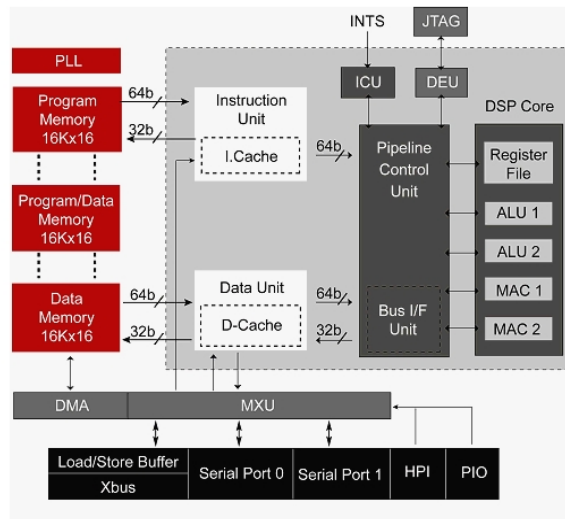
INTS
JTAG
PLL
ICU
DEU
Program Memory 16Kx16
64b
32b
Instruction Unit
I.Cache
DSP Core
64b
Pipeline Control Unit
Register File
Program/Data Memory 16Kx16
ALU 1
ALU 2
Data Memory 16Kx16
64b
32b
Data Unit
D-Cache
64b
32b
Bus I/F Unit
MAC 1
MAC 2
DMA
MXU
Load/Store Buffer
Xbus
Serial Port 0
Serial Port 1
HPI
PIO